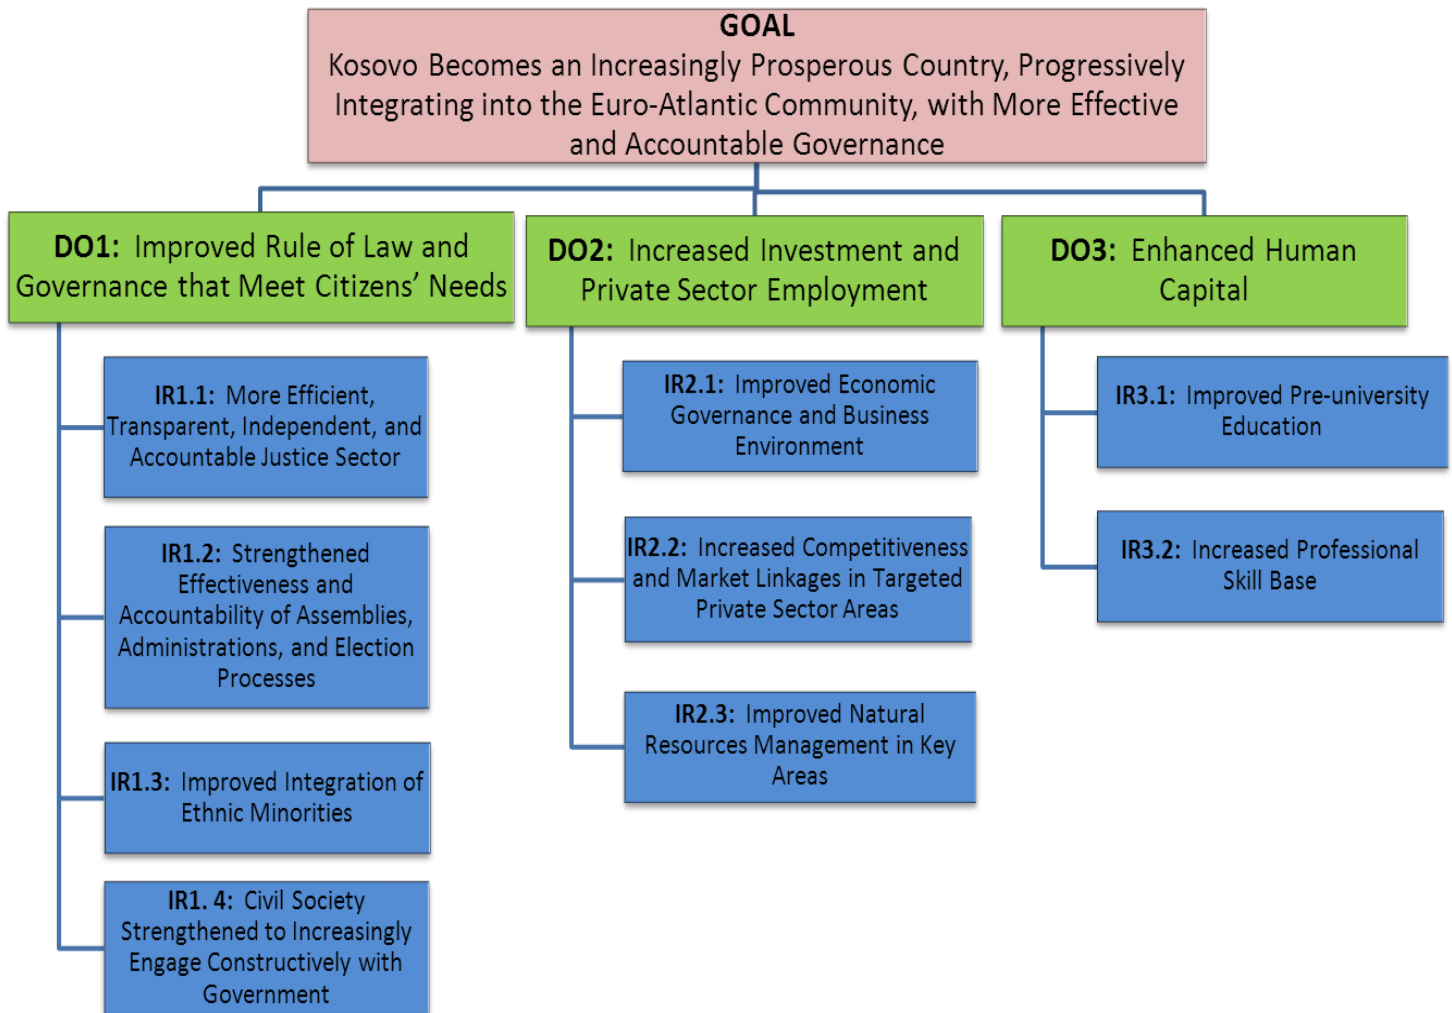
GOAL
Kosovo Becomes an Increasingly Prosperous Country, Progressively Integrating into the Euro-Atlantic Community, with More Effective and Accountable Governance

DO1: Improved Rule of Law and Governance that Meet Citizens' Needs

IR1.1: More Efficient, Transparent, Independent, and Accountable Justice Sector

IR1.2: Strengthened Effectiveness and Accountability of Assemblies, Administrations, and Election Processes

IR1.3: Improved Integration of Ethnic Minorities

IR1. 4: Civil Society Strengthened to Increasingly Engage Constructively with Government

DO2: Increased Investment and Private Sector Employment

IR2.1: Improved Economic Governance and Business Environment

IR2.2: Increased Competitiveness and Market Linkages in Targeted Private Sector Areas

IR2.3: Improved Natural Resources Management in Key Areas

DO3: Enhanced Human Capital

IR3.1: Improved Pre-university Education

IR3.2: Increased Professional Skill Base